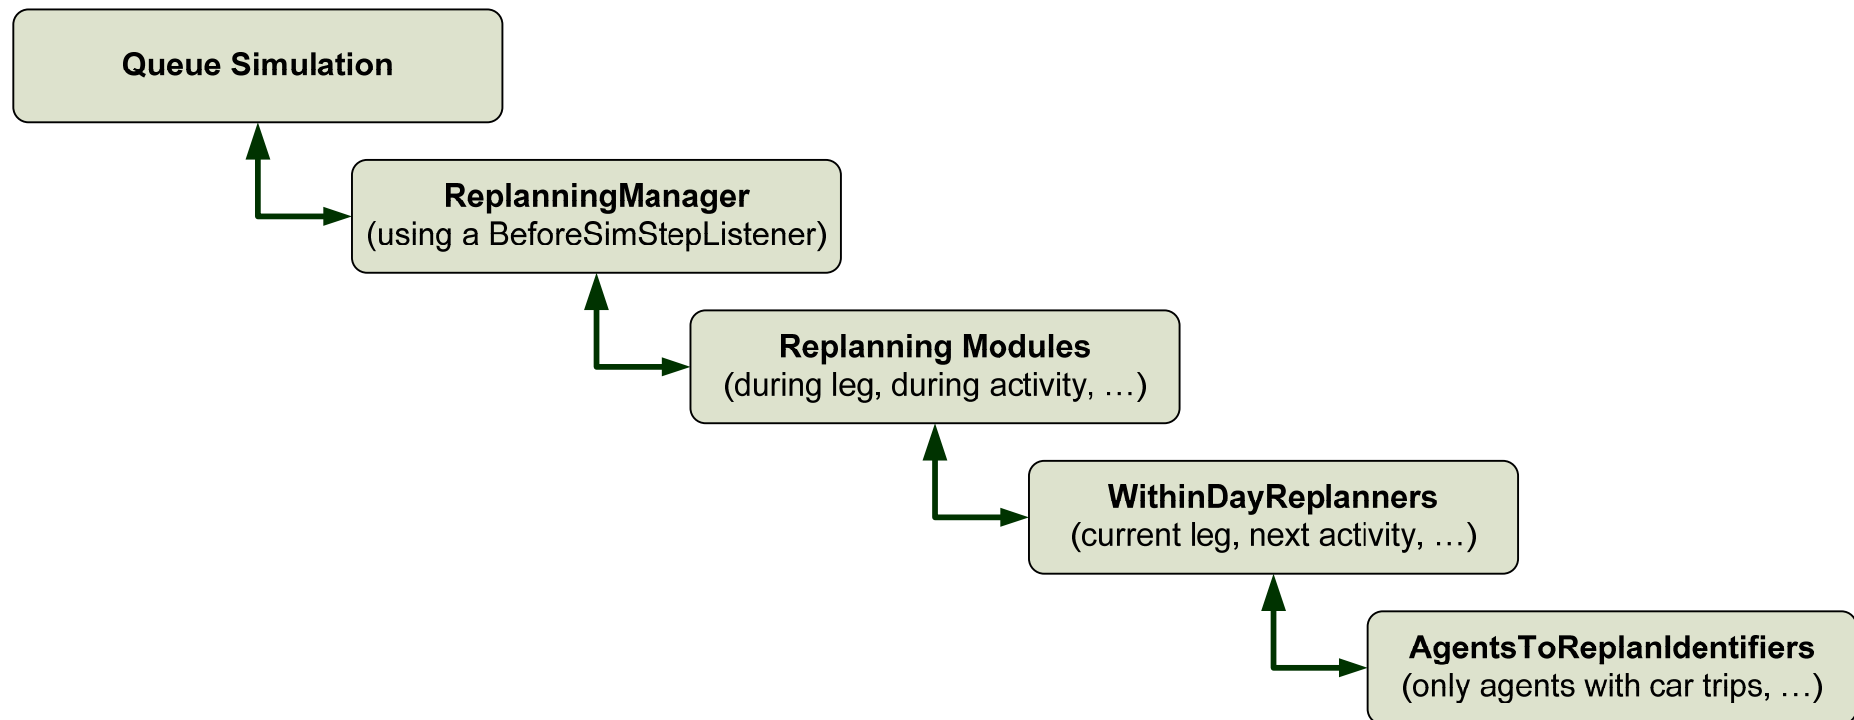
Queue Simulation

ReplanningManager
(using a BeforeSimStepListener)

Replanning Modules
(during leg, during activity, …)

WithinDayReplanners
(current leg, next activity, …)

AgentsToReplanIdentifiers
(only agents with car trips, …)